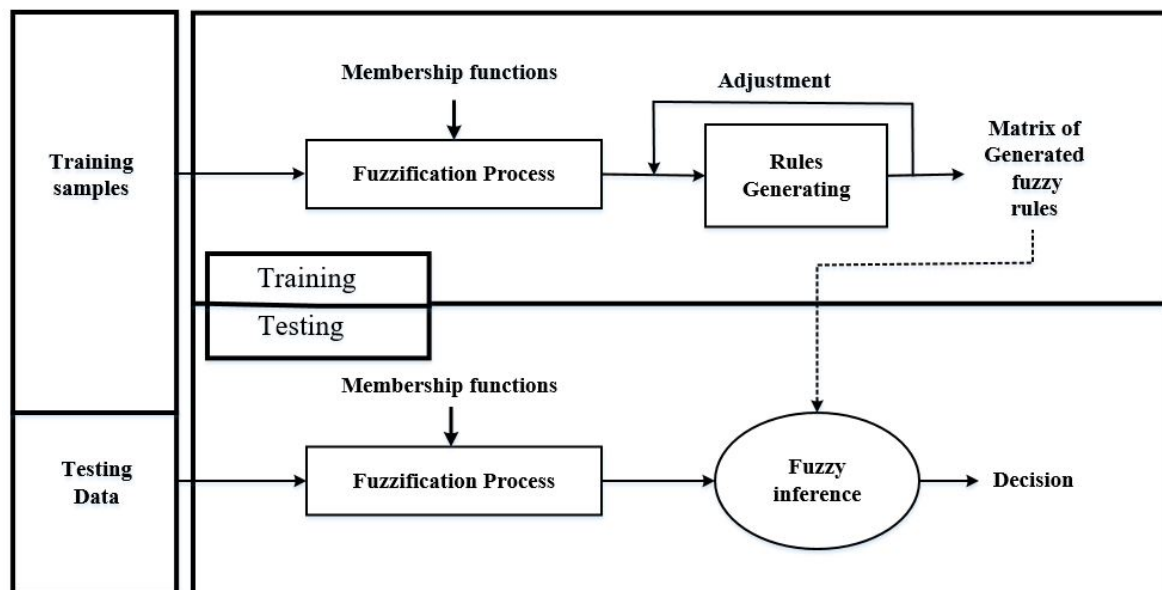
Training samples

Membership functions

Fuzzification Process

Adjustment

Rules Generating

Matrix of Generated fuzzy rules

Training

Testing

Testing Data

Membership functions

Fuzzification Process

Fuzzy inference

Decision